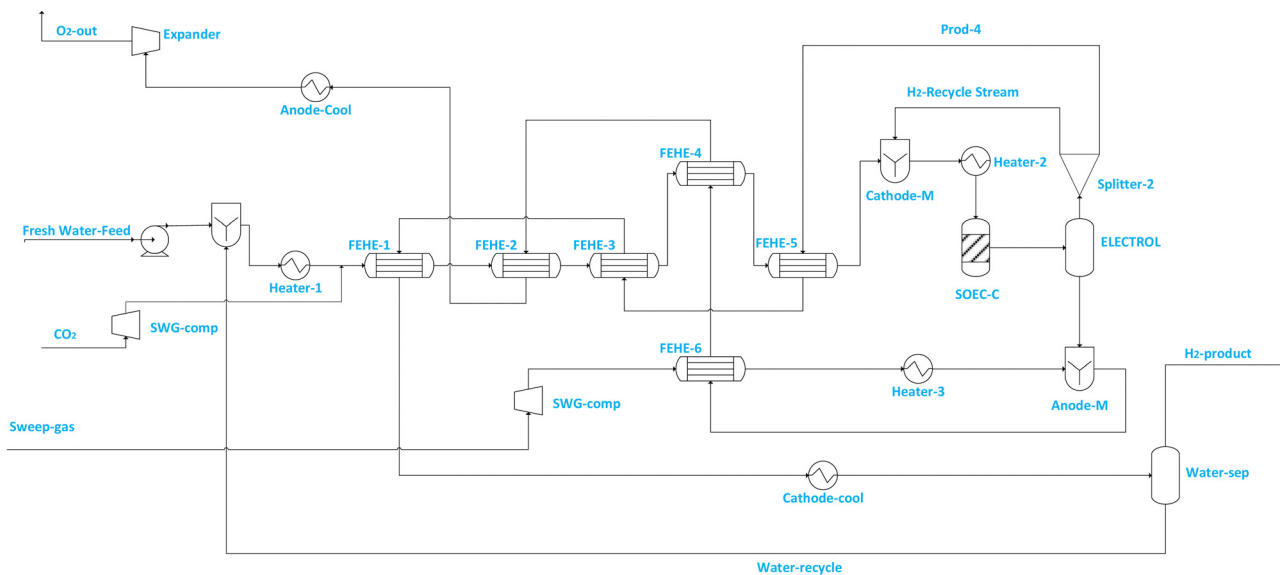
$O_2$-out
Expander
Prod-4
Anode-Cool
$H_2$-Recycle Stream
FEHE-4
Cathode-M
Heater-2
Splitter-2
Fresh Water-Feed
FEHE-1
FEHE-2
FEHE-3
FEHE-5
ELECTROL
Heater-1
SOEC-C
$CO_2$
SWG-comp
FEHE-6
$H_2$-product
Heater-3
SWG-comp
Anode-M
Sweep-gas
Water-sep
Cathode-cool
Water-recycle